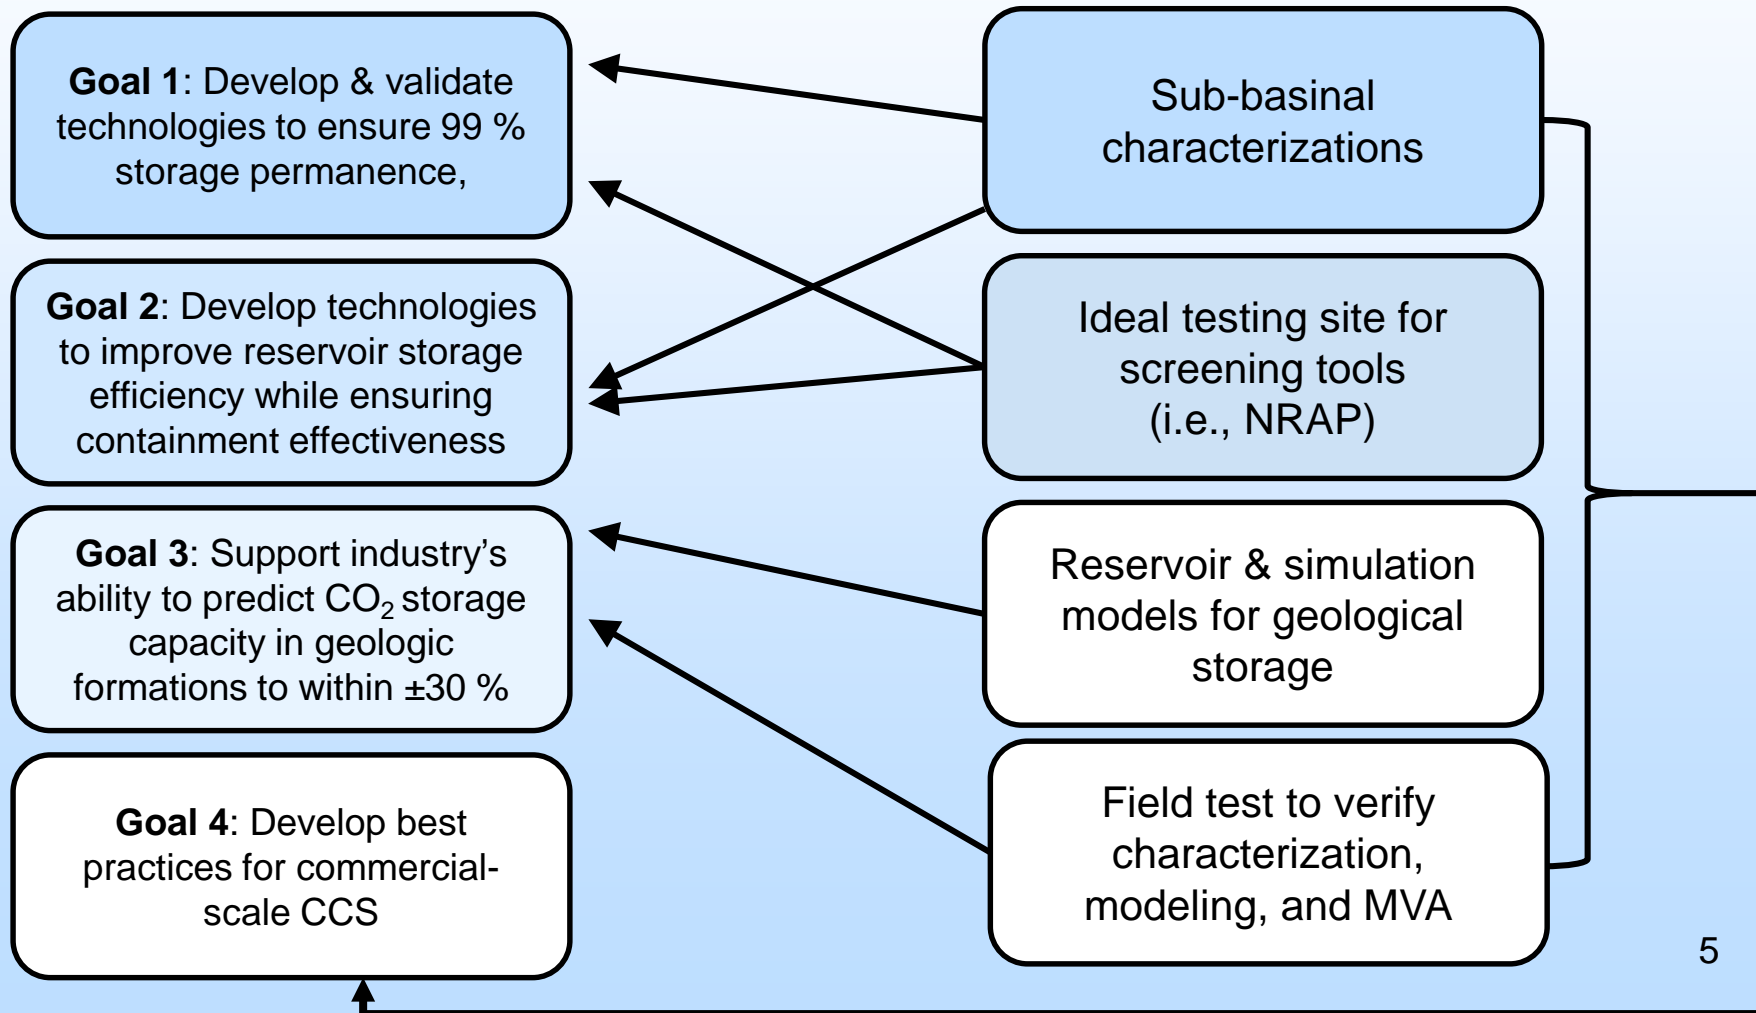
**Goal 1**: Develop & validate technologies to ensure 99 % storage permanence,

**Goal 2**: Develop technologies to improve reservoir storage efficiency while ensuring containment effectiveness

**Goal 3**: Support industry's ability to predict $CO_2$ storage capacity in geologic formations to within ±30 %

**Goal 4**: Develop best practices for commercial-scale CCS

Sub-basinal characterizations

Ideal testing site for screening tools (i.e., NRAP)

Reservoir & simulation models for geological storage

Field test to verify characterization, modeling, and MVA

5